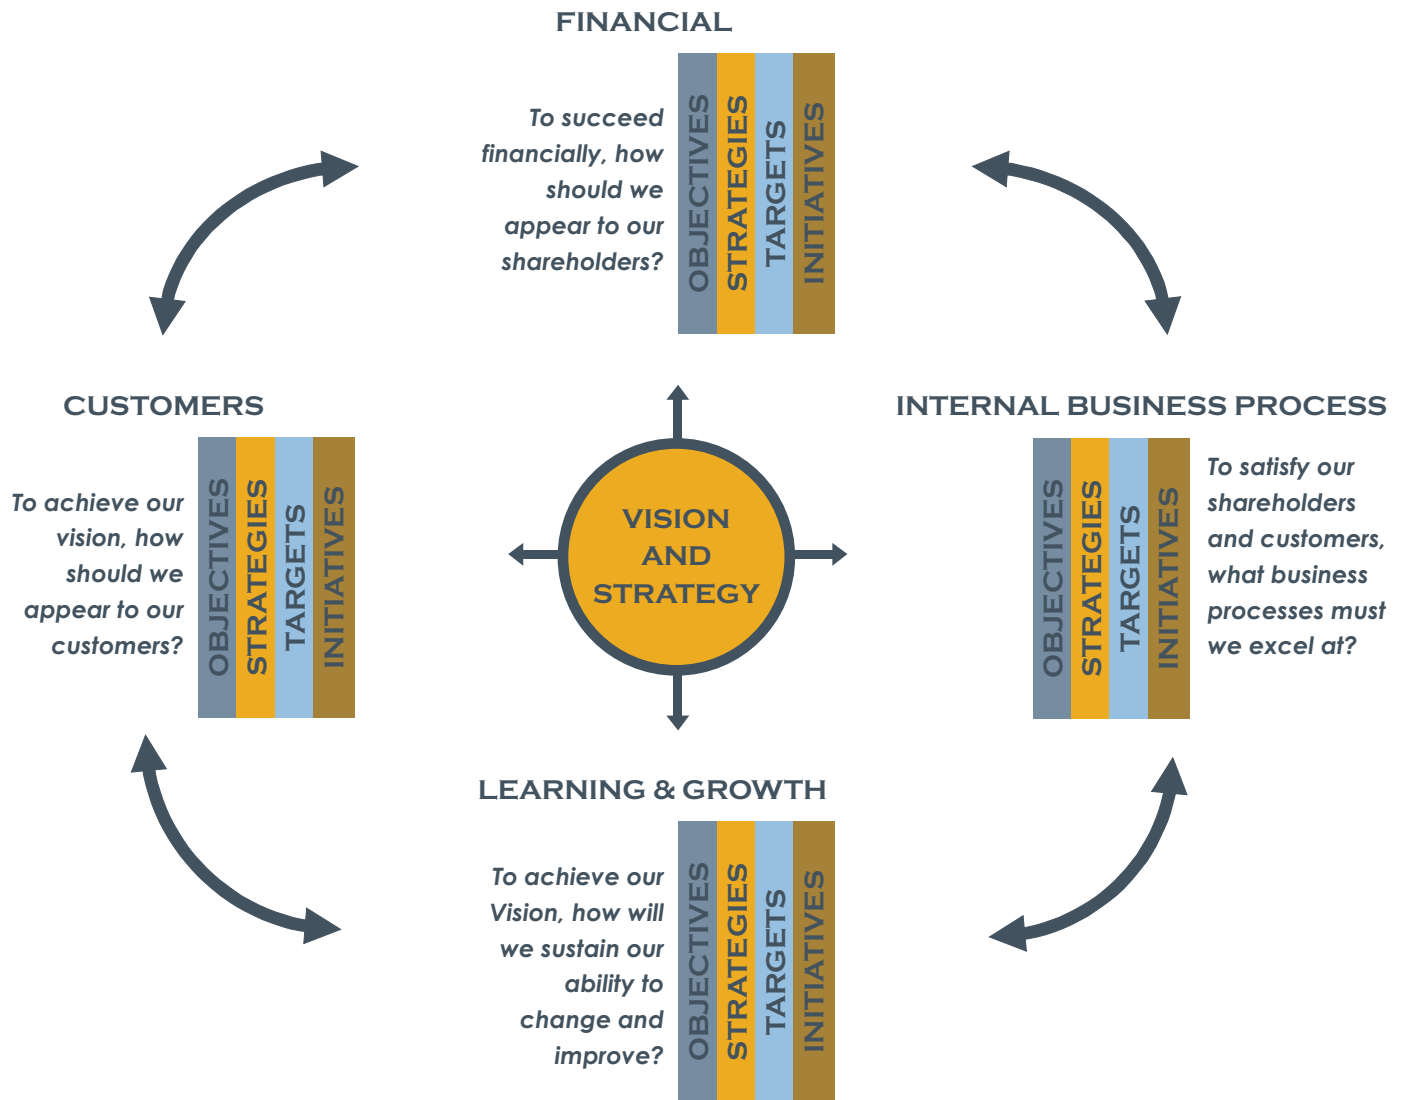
FINANCIAL

To succeed financially, how should we appear to our shareholders?

OBJECTIVES
STRATEGIES
TARGETS
INITIATIVES

CUSTOMERS

To achieve our vision, how should we appear to our customers?

OBJECTIVES
STRATEGIES
TARGETS
INITIATIVES

VISION AND STRATEGY

INTERNAL BUSINESS PROCESS

OBJECTIVES
STRATEGIES
TARGETS
INITIATIVES

To satisfy our shareholders and customers, what business processes must we excel at?

LEARNING & GROWTH

To achieve our Vision, how will we sustain our ability to change and improve?

OBJECTIVES
STRATEGIES
TARGETS
INITIATIVES